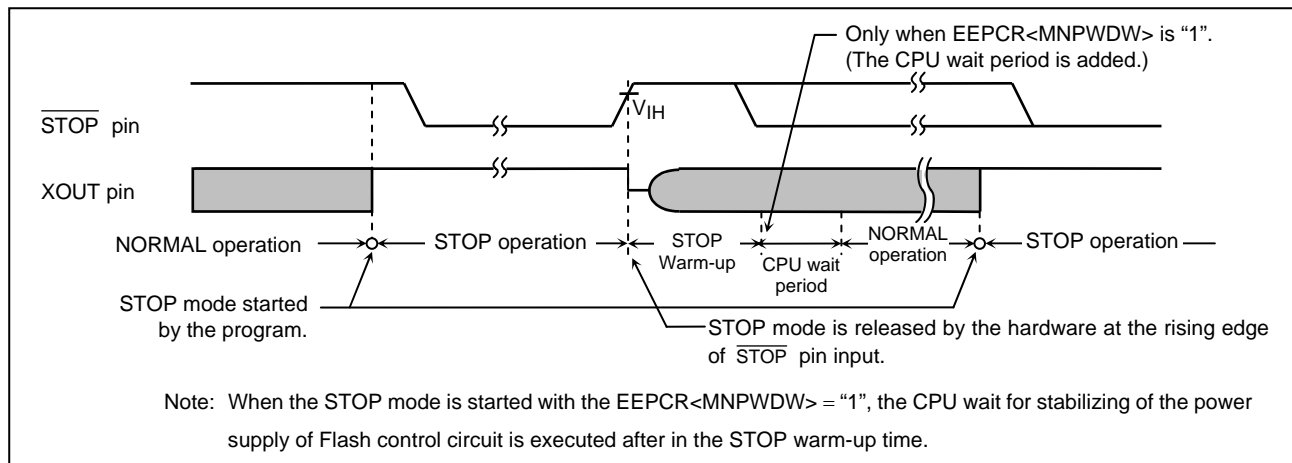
Only when EEPCR<MNPWDW> is "1".
(The CPU wait period is added.)

$\overline{STOP}$ pin

$V_{IH}$

XOUT pin

NORMAL operation

STOP operation

STOP Warm-up

CPU wait period

NORMAL operation

STOP operation

STOP mode started by the program.

STOP mode is released by the hardware at the rising edge of $\overline{STOP}$ pin input.

Note: When the STOP mode is started with the EEPCR<MNPWDW> = "1", the CPU wait for stabilizing of the power supply of Flash control circuit is executed after in the STOP warm-up time.